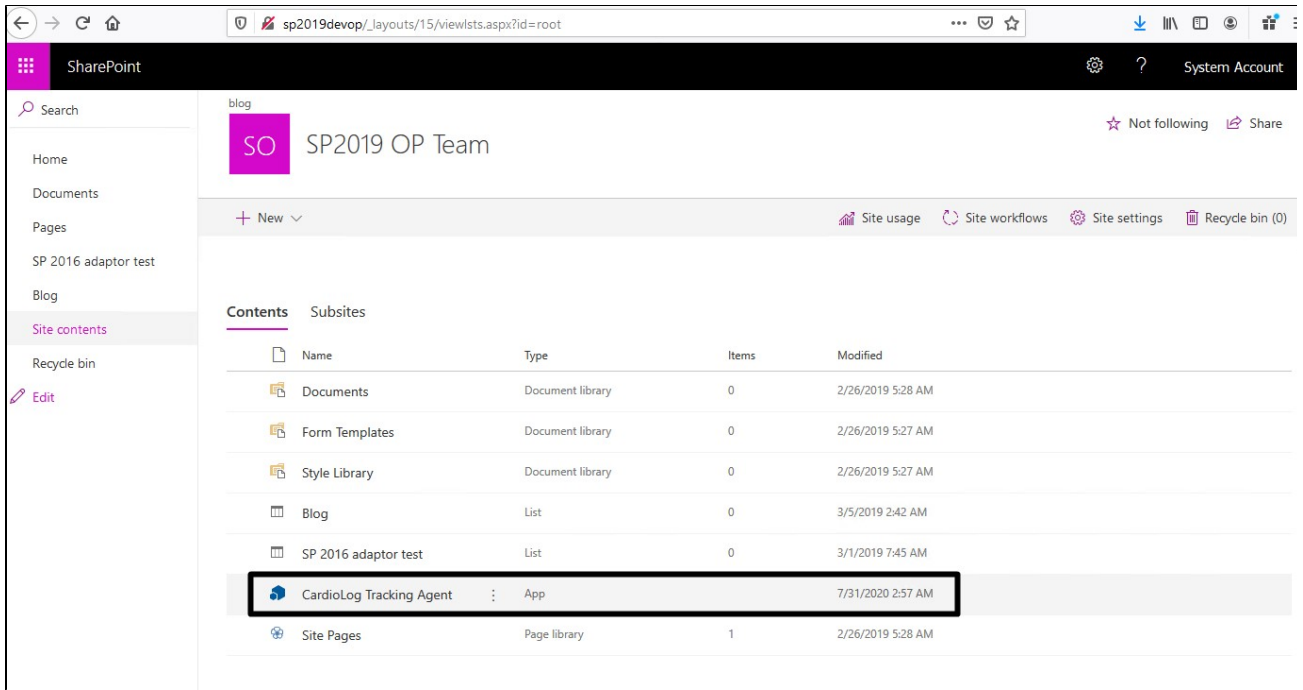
sp2019devop/_layouts/15/viewlsts.aspx?id=root

SharePoint

? System Account

Search

Home

Documents

Pages

SP 2016 adaptor test

Blog

Site contents

Recycle bin

Edit

blog

SO SP2019 OP Team

Not following Share

+ New

Site usage Site workflows Site settings Recycle bin (0)

Contents Subsites

| Name | Type | Items | Modified |
|---|---|---|---|
| Documents | Document library | 0 | 2/26/2019 5:28 AM |
| Form Templates | Document library | 0 | 2/26/2019 5:27 AM |
| Style Library | Document library | 0 | 2/26/2019 5:27 AM |
| Blog | List | 0 | 3/5/2019 2:42 AM |
| SP 2016 adaptor test | List | 0 | 3/1/2019 7:45 AM |
| CardioLog Tracking Agent | App | | 7/31/2020 2:57 AM |
| Site Pages | Page library | 1 | 2/26/2019 5:28 AM |